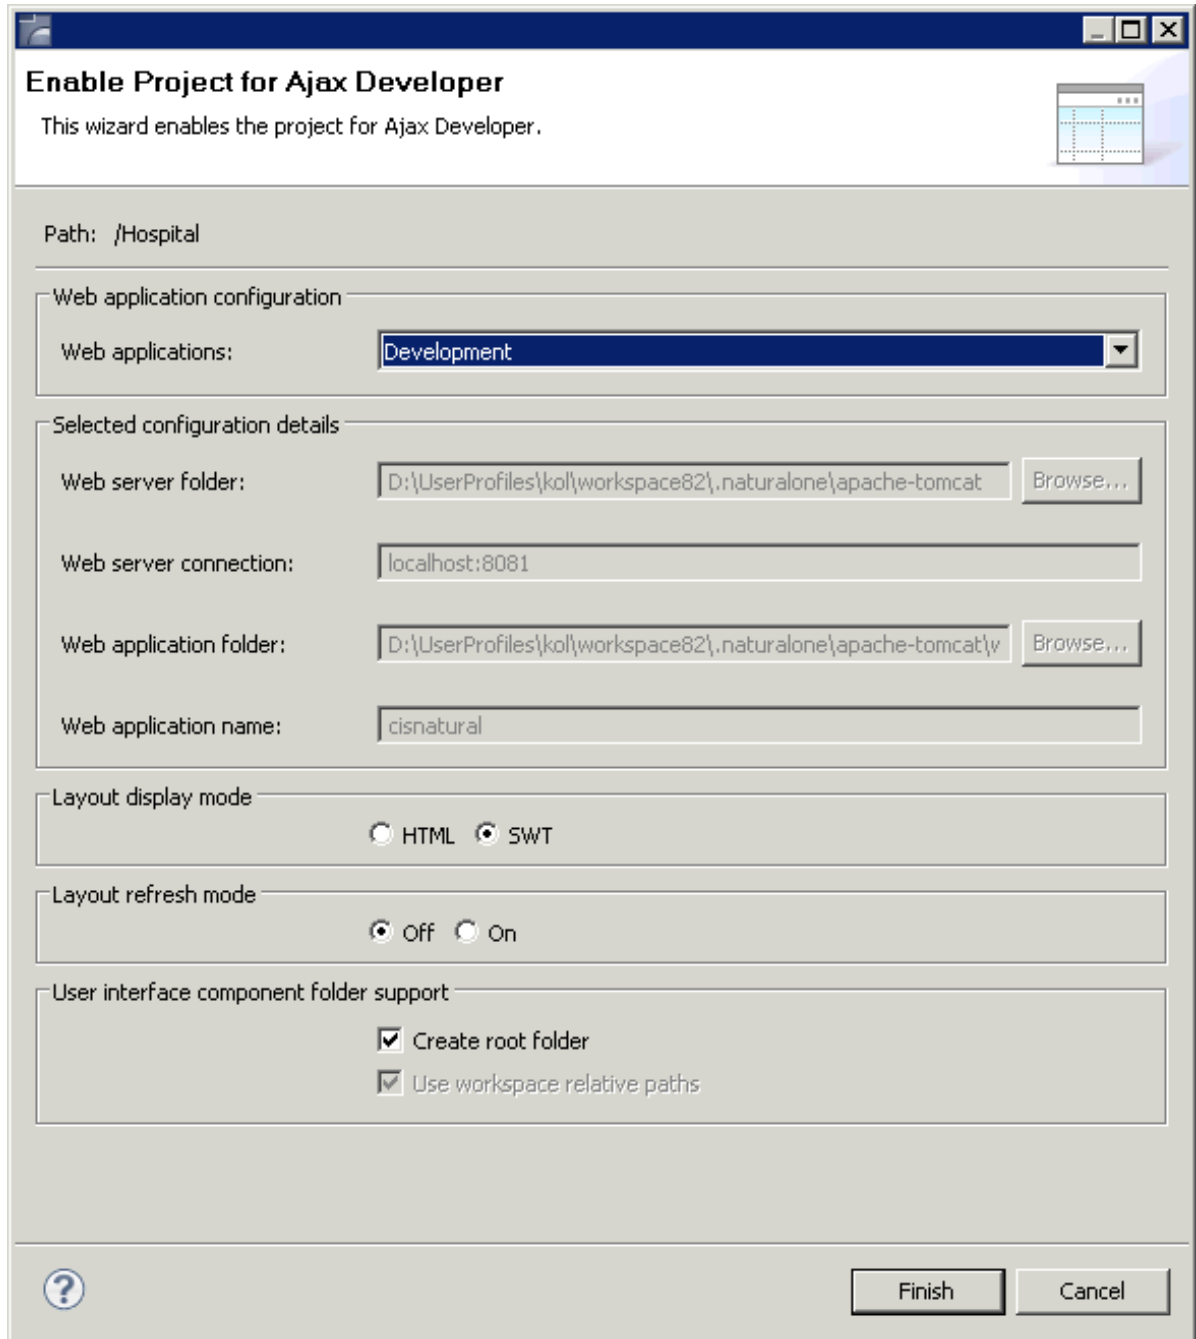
Enable Project for Ajax Developer

This wizard enables the project for Ajax Developer.

Path: /Hospital

Web application configuration

Web applications: Development

Selected configuration details

Web server folder: D:\UserProfiles\kol\workspace82\.naturalone\apache-tomcat Browse...

Web server connection: localhost:8081

Web application folder: D:\UserProfiles\kol\workspace82\.naturalone\apache-tomcat\v Browse...

Web application name: cisnatural

Layout display mode

HTML SWT

Layout refresh mode

Off On

User interface component folder support

Create root folder

Use workspace relative paths

?

Finish Cancel